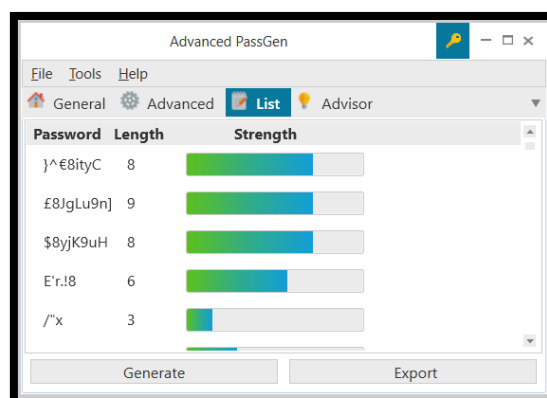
Advanced PassGen

File Tools Help

General Advanced List Advisor

| Password | Length | Strength |
|---|---|---|
| }^€8ityC | 8 | |
| £8JgLu9n] | 9 | |
| $8yjK9uH | 8 | |
| E'r.!8 | 6 | |
| /"x | 3 | |

Generate Export